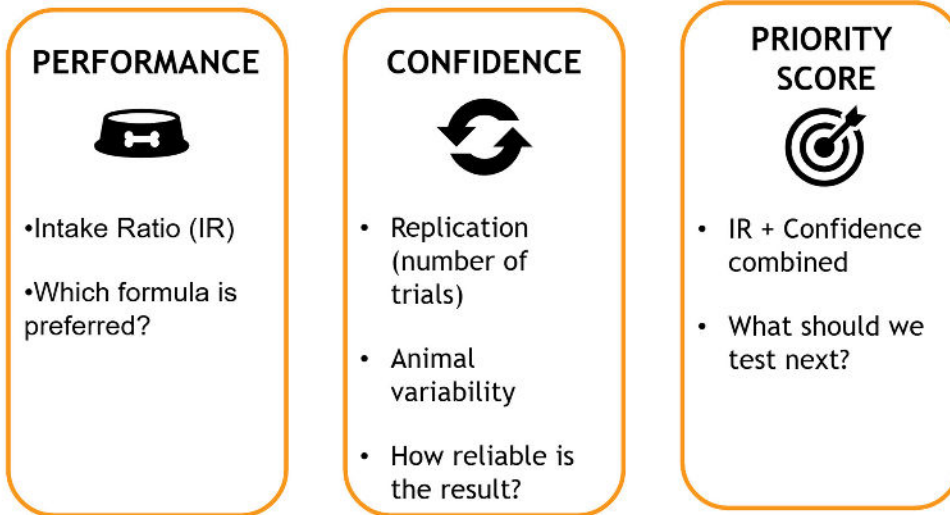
PERFORMANCE

•Intake Ratio (IR)

•Which formula is preferred?

CONFIDENCE

• Replication (number of trials)

• Animal variability

• How reliable is the result?

PRIORITY SCORE

• IR + Confidence combined

• What should we test next?